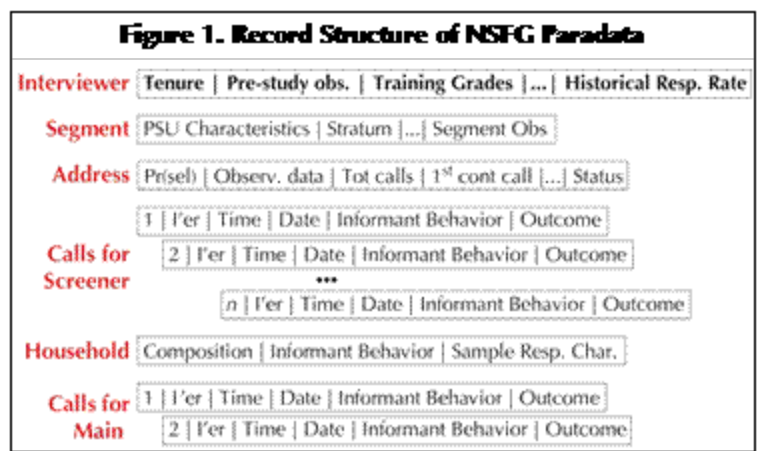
Figure 1. Record Structure of NSFG Paradata

Interviewer Tenure | Pre-study obs. | Training Grades | ... | Historical Resp. Rate

Segment PSU Characteristics | Stratum | ... | Segment Obs

Address Pr(sel) | Observ. data | Tot calls | $1^{st}$ cont call | ... | Status

Calls for Screener
1 | I'er | Time | Date | Informant Behavior | Outcome
2 | I'er | Time | Date | Informant Behavior | Outcome
•••
$n$ | I'er | Time | Date | Informant Behavior | Outcome

Household Composition | Informant Behavior | Sample Resp. Char.

Calls for Main
1 | I'er | Time | Date | Informant Behavior | Outcome
2 | I'er | Time | Date | Informant Behavior | Outcome